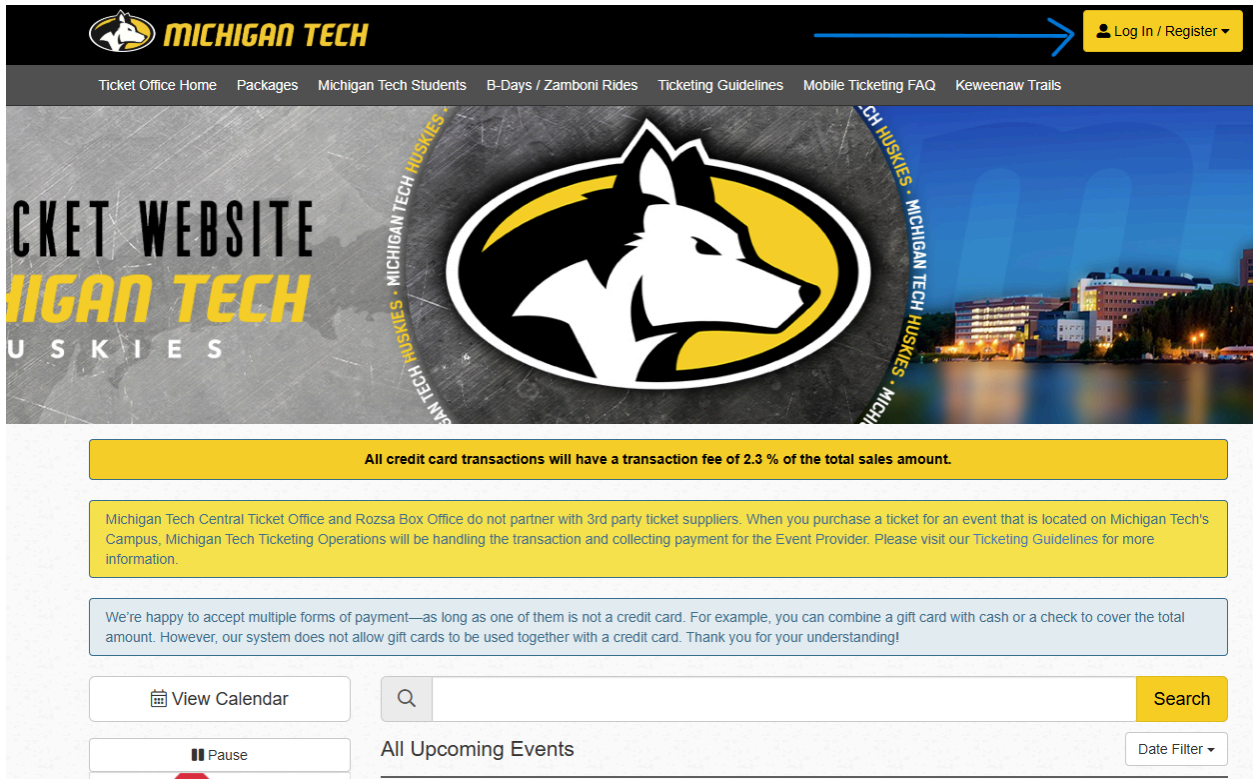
MICHIGAN TECH

Log In / Register

Ticket Office Home Packages Michigan Tech Students B-Days / Zamboni Rides Ticketing Guidelines Mobile Ticketing FAQ Keweenaw Trails

CKET WEBSITE
IGAN TECH
USKIES

MICHIGAN TECH HUSKIES MICHIGAN TECH HUSKIES MICHIGAN TECH HUSKIES

All credit card transactions will have a transaction fee of 2.3 % of the total sales amount.

Michigan Tech Central Ticket Office and Rozsa Box Office do not partner with 3rd party ticket suppliers. When you purchase a ticket for an event that is located on Michigan Tech's Campus, Michigan Tech Ticketing Operations will be handling the transaction and collecting payment for the Event Provider. Please visit our Ticketing Guidelines for more information.

We're happy to accept multiple forms of payment—as long as one of them is not a credit card. For example, you can combine a gift card with cash or a check to cover the total amount. However, our system does not allow gift cards to be used together with a credit card. Thank you for your understanding!

View Calendar

Search

Pause

All Upcoming Events

Date Filter